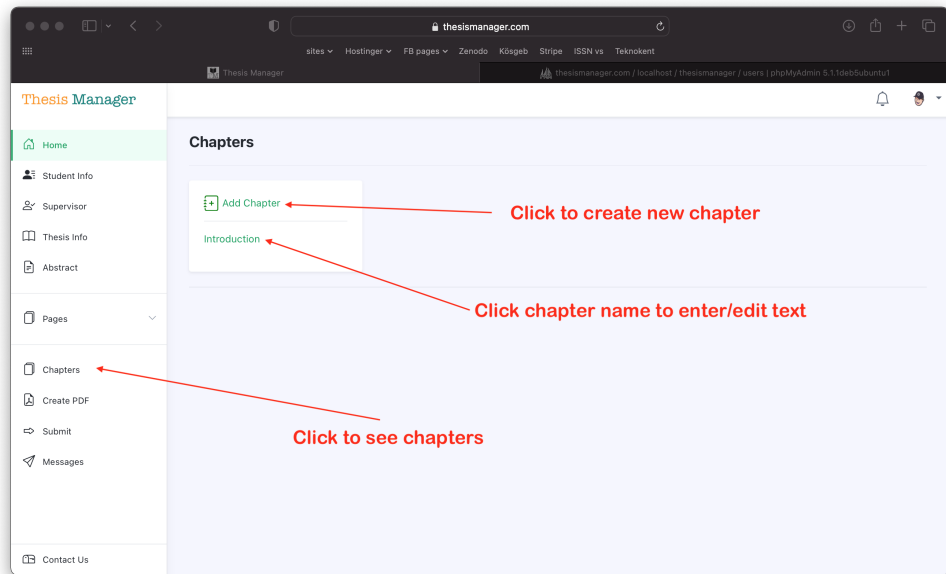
thesismanager.com

sites Hostinger FB pages Zenodo Kösgeb Stripe ISSN vs Teknokent

Thesis Manager

thesismanager.com / localhost / thesismanager / users | phpMyAdmin 5.1.1deb5ubuntu1

Thesis Manager

Home
Student Info
Supervisor
Thesis Info
Abstract

Pages

Chapters
Create PDF
Submit
Messages

Contact Us

Chapters

Add Chapter
Introduction

Click to create new chapter

Click chapter name to enter/edit text

Click to see chapters